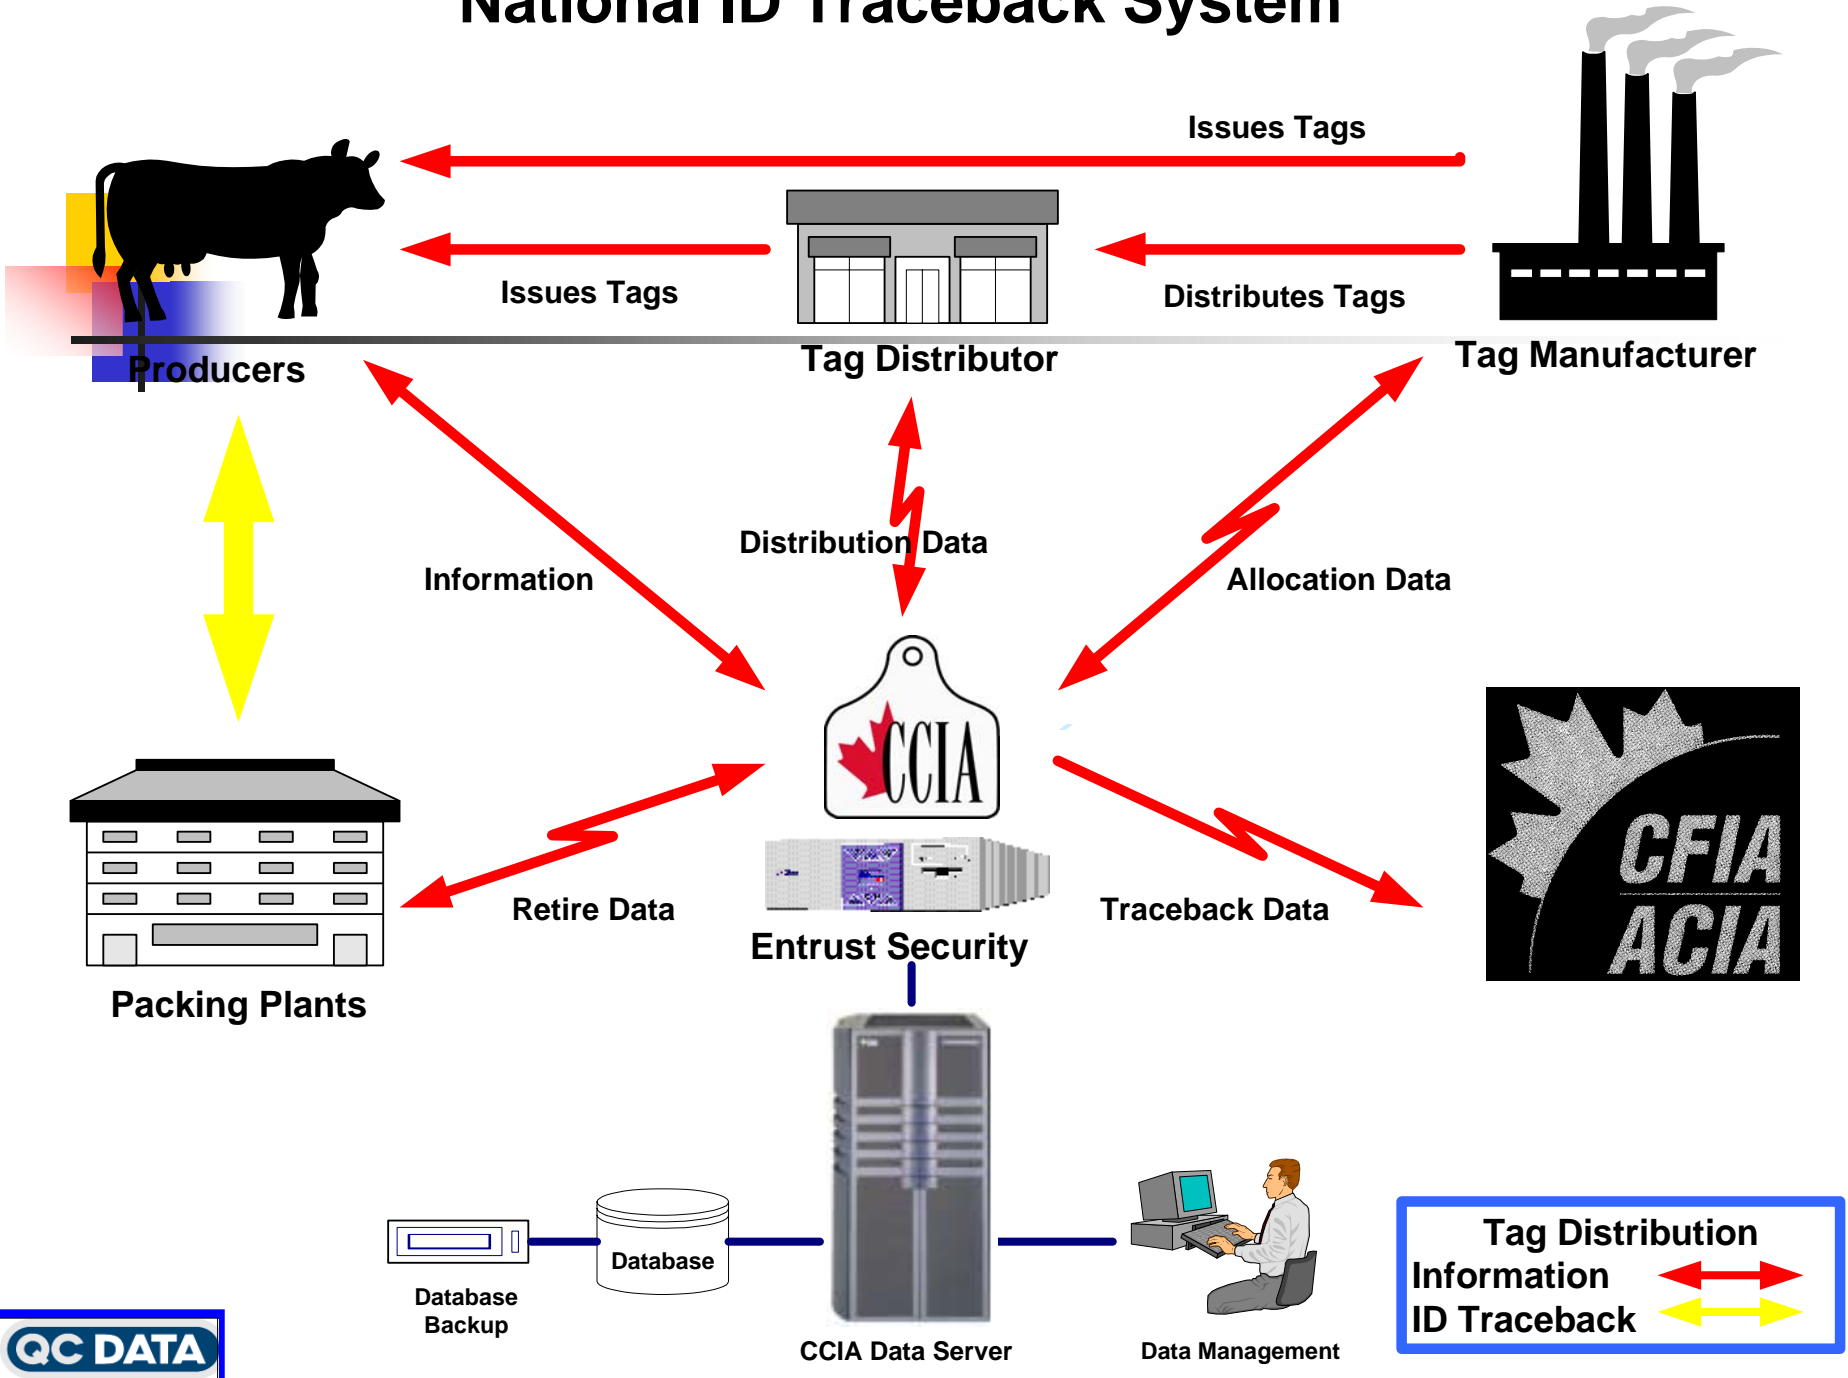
National ID Traceback System

Issues Tags

Issues Tags

Distributes Tags

Producers

Tag Distributor

Tag Manufacturer

Information

Distribution Data

Allocation Data

CCIA

CFIA
ACIA

Retire Data

Entrust Security

Traceback Data

Packing Plants

Database Backup

Database

CCIA Data Server

Data Management

Tag Distribution
Information
ID Traceback

QC DATA